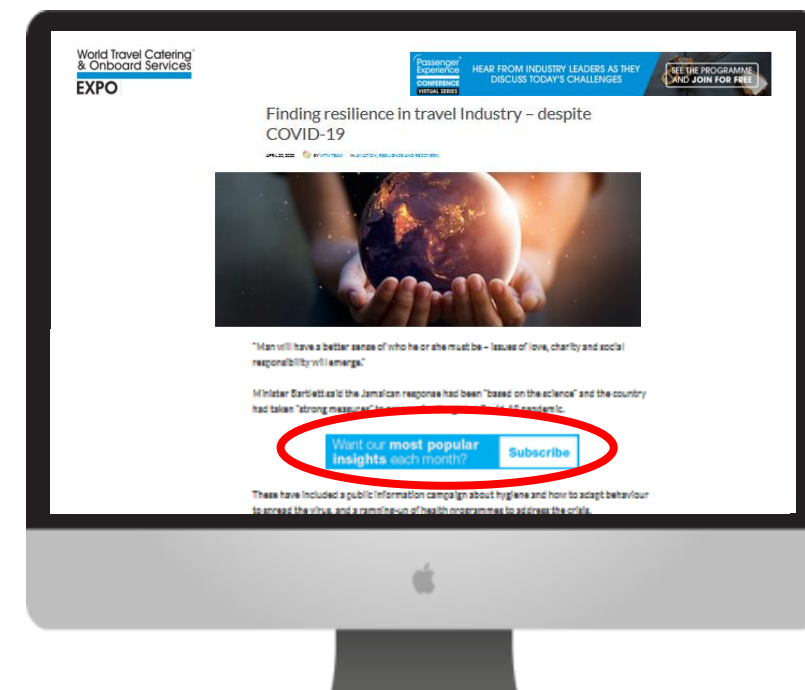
World Travel Catering & Onboard Services EXPO

Passenger Experience CONFERENCE VIRTUAL SERIES

HEAR FROM INDUSTRY LEADERS AS THEY DISCUSS TODAY'S CHALLENGES

SEE THE PROGRAMME AND JOIN FOR FREE

Finding resilience in travel Industry – despite COVID-19

APRIL 30 2020 BY WTCE TEAM IN AVIATION, RESILIENCE AND RECOVERY

"Man will have a better sense of who he or she must be – issues of love, charity and social responsibility will emerge."

Minister Bartlett said the Jamaican response had been "based on the science" and the country had taken "strong measures" in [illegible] Covid-19 pandemic.

Want our **most popular insights** each month? Subscribe

These have included a public information campaign about hygiene and how to adapt behaviour to spread the virus, and a ramping-up of health programmes to address the crisis.